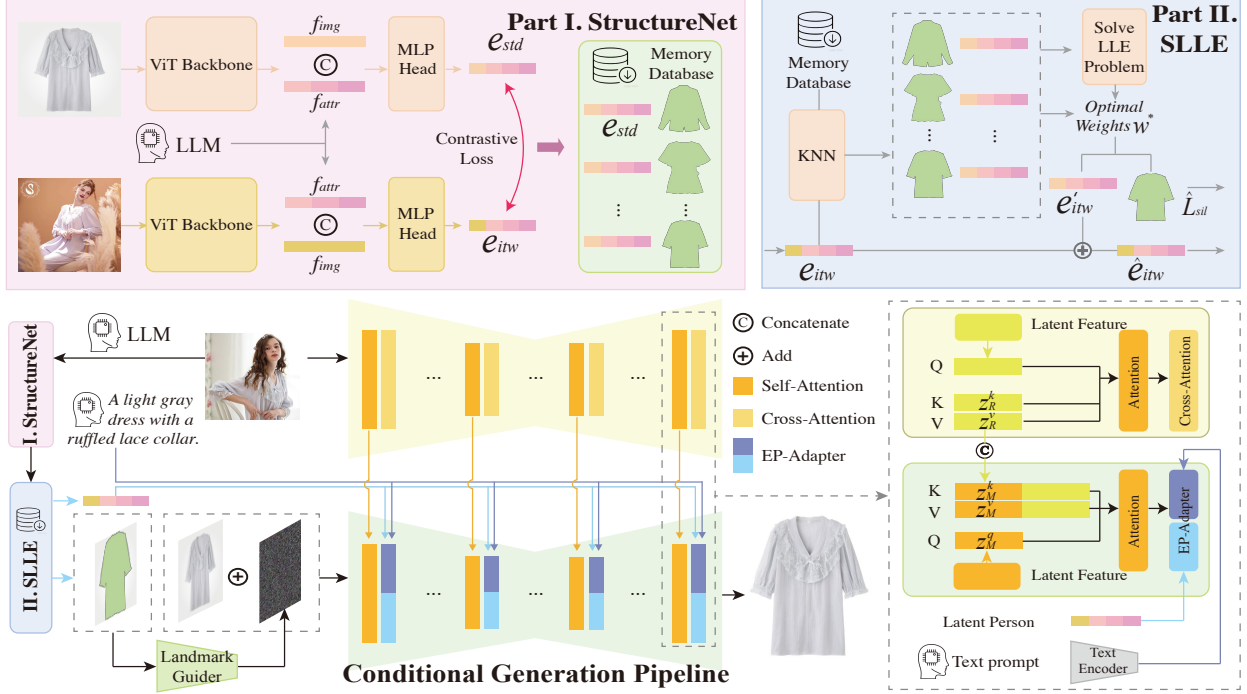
Part I. StructureNet

ViT Backbone

$f_{img}$

©

$f_{attr}$

MLP Head

$e_{std}$

Memory Database

LLM

Contrastive Loss

$e_{std}$

⋮

⋮

ViT Backbone

$f_{attr}$

©

$f_{img}$

MLP Head

$e_{itw}$

Part II. SLLE

Memory Database

KNN

⋮

⋮

Solve LLE Problem

Optimal Weights $w^*$

$e'_{itw}$

$\hat{L}_{sil}$

$e_{itw}$

$\hat{e}_{itw}$

I. StructureNet

LLM

A light gray dress with a ruffled lace collar.

II. SLLE

...

...

...

...

...

...

Landmark Guider

Conditional Generation Pipeline

© Concatenate

⊕ Add

Self-Attention

Cross-Attention

EP-Adapter

Latent Feature

Q

K

V

$z_R^k$

$z_R^v$

Attention

Cross-Attention

©

K

V

Q

$z_M^k$

$z_M^v$

$z_M^q$

Attention

EP-Adapter

Latent Feature

Latent Person

Text prompt

Text Encoder